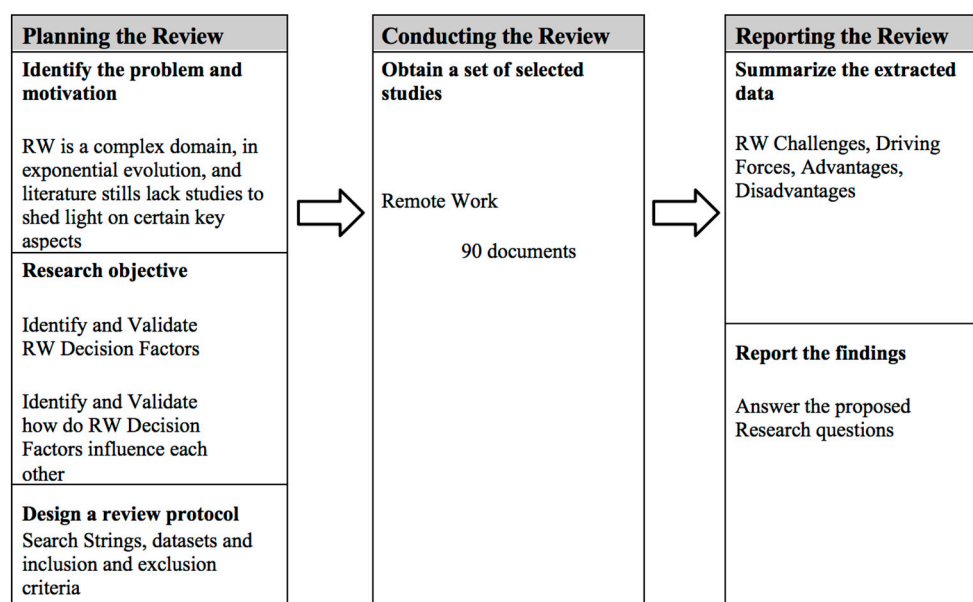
Planning the Review

Identify the problem and motivation

RW is a complex domain, in exponential evolution, and literature stills lack studies to shed light on certain key aspects

Research objective

Identify and Validate RW Decision Factors

Identify and Validate how do RW Decision Factors influence each other

Design a review protocol

Search Strings, datasets and inclusion and exclusion criteria

Conducting the Review

Obtain a set of selected studies

Remote Work

90 documents

Reporting the Review

Summarize the extracted data

RW Challenges, Driving Forces, Advantages, Disadvantages

Report the findings

Answer the proposed Research questions